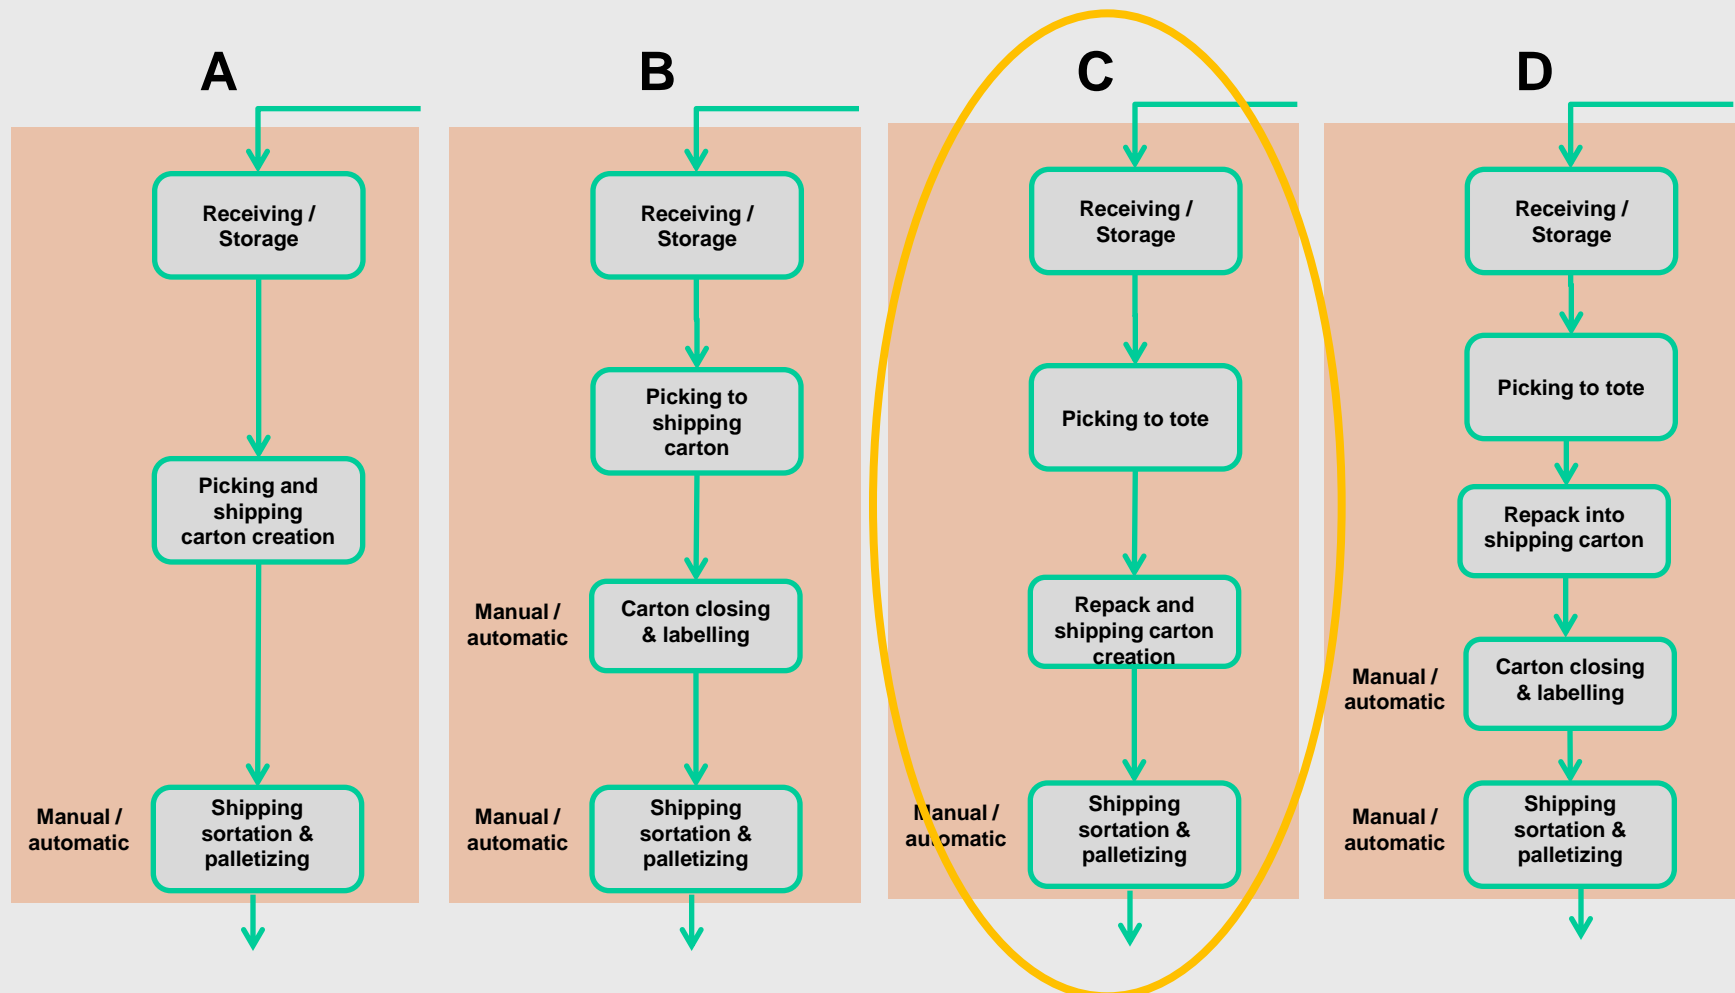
A

Receiving / Storage

Picking and shipping carton creation

Manual / automatic

Shipping sortation & palletizing

B

Receiving / Storage

Picking to shipping carton

Manual / automatic

Carton closing & labelling

Manual / automatic

Shipping sortation & palletizing

C

Receiving / Storage

Picking to tote

Repack and shipping carton creation

Manual / automatic

Shipping sortation & palletizing

D

Receiving / Storage

Picking to tote

Repack into shipping carton

Manual / automatic

Carton closing & labelling

Manual / automatic

Shipping sortation & palletizing